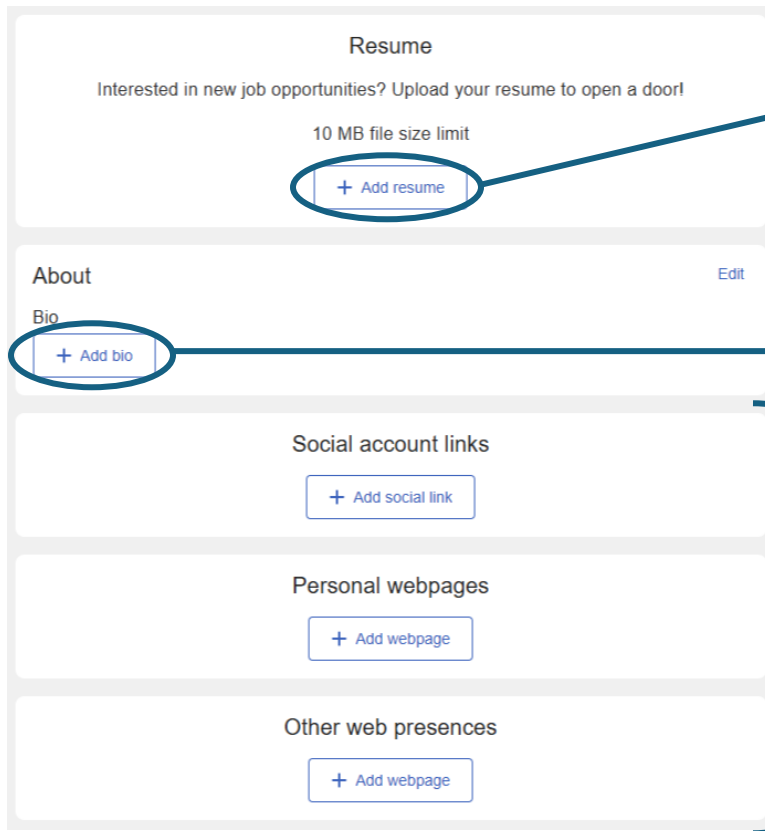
Resume

Interested in new job opportunities? Upload your resume to open a door!

10 MB file size limit

+ Add resume

About

Edit

Bio

+ Add bio

Social account links

+ Add social link

Personal webpages

+ Add webpage

Other web presences

+ Add webpage